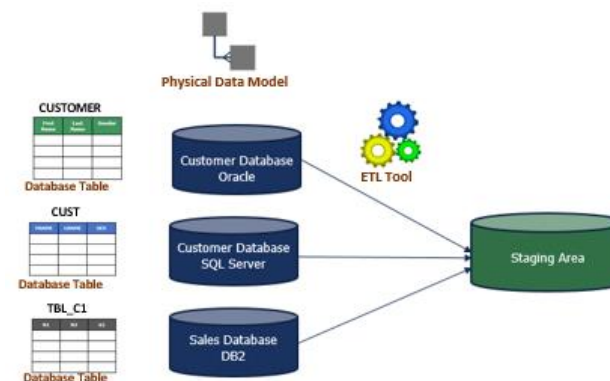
Physical Data Model

CUSTOMER

| First Name | Last Name | Gender |
|---|---|---|
| | | |
| | | |
| | | |
| | | |

Database Table

CUST

| FNAME | LNAME | SEX |
|---|---|---|
| | | |
| | | |
| | | |
| | | |

Database Table

TBL_C1

| N1 | N2 | G1 |
|---|---|---|
| | | |
| | | |
| | | |
| | | |

Database Table

Customer Database Oracle

Customer Database SQL Server

Sales Database DB2

ETL Tool

Staging Area